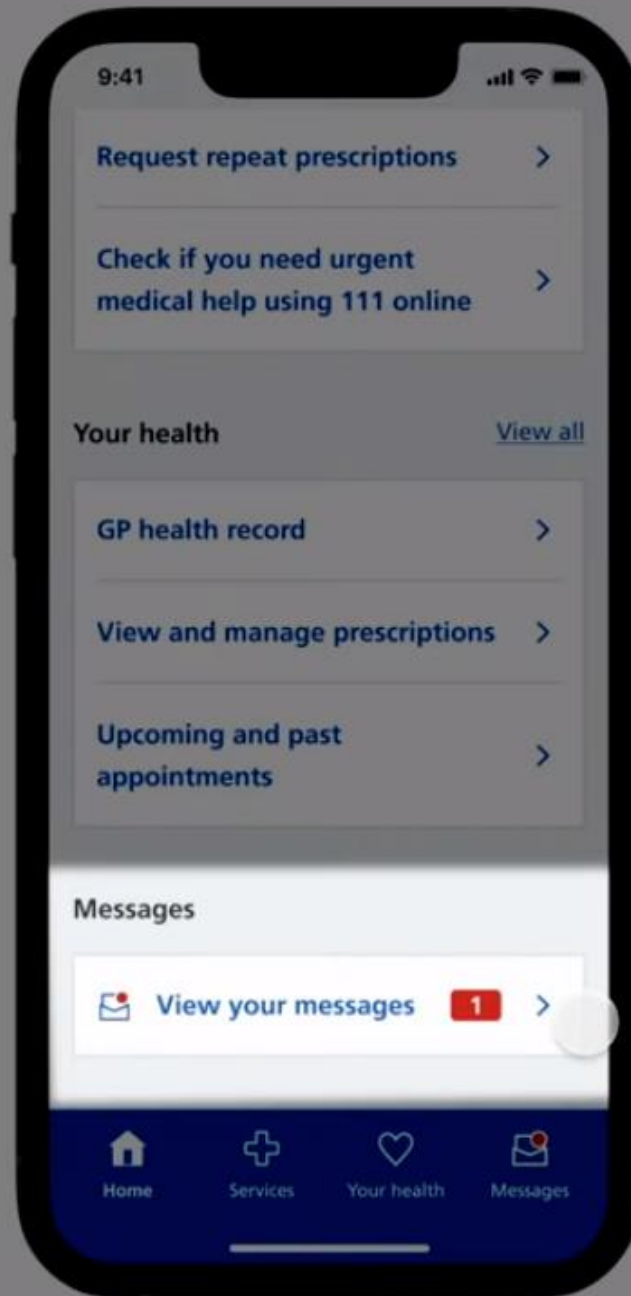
9:41

Request repeat prescriptions >

Check if you need urgent medical help using 111 online >

Your health View all

GP health record >

View and manage prescriptions >

Upcoming and past appointments >

Messages

View your messages 1 >

Home Services Your health Messages